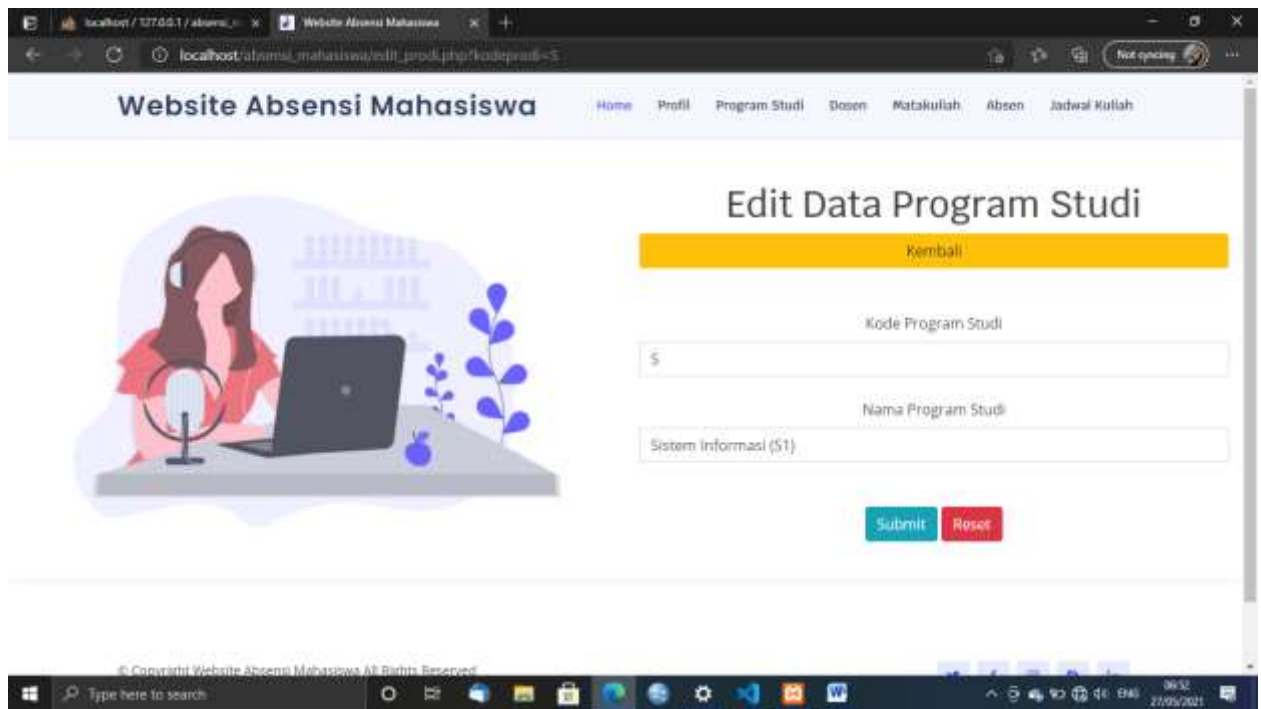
localhost / 127.0.0.1 / absensi_m ×
Website Absensi Mahasiswa ×
localhost/absensi_mahasiswa/edit_prodi.php?kodeprodi=5
Not syncing

Website Absensi Mahasiswa
Home Profil Program Studi Dosen Matakuliah Absen Jadwal Kuliah

Edit Data Program Studi
Kembali

Kode Program Studi
5
Nama Program Studi
Sistem Informasi (S1)

Submit Reset

© Copyright Website Absensi Mahasiswa All Rights Reserved

Type here to search
ENG 06:52 27/05/2021